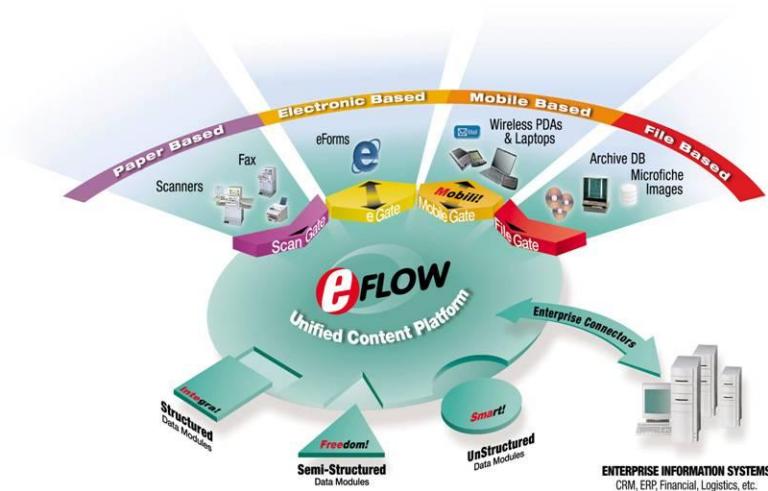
Paper Based
Electronic Based
Mobile Based
File Based

Scanners
Fax
eForms
Wireless PDAs & Laptops
Archive DB
Microfiche Images

Scan Gate
e Gate
Mobili!
Mobile Gate
File Gate

eFLOW
Unified Content Platform

Enterprise Connectors

Integra!
Structured
Data Modules

Freedom!
Semi-Structured
Data Modules

Smart!
UnStructured
Data Modules

ENTERPRISE INFORMATION SYSTEMS
CRM, ERP, Financial, Logistics, etc.